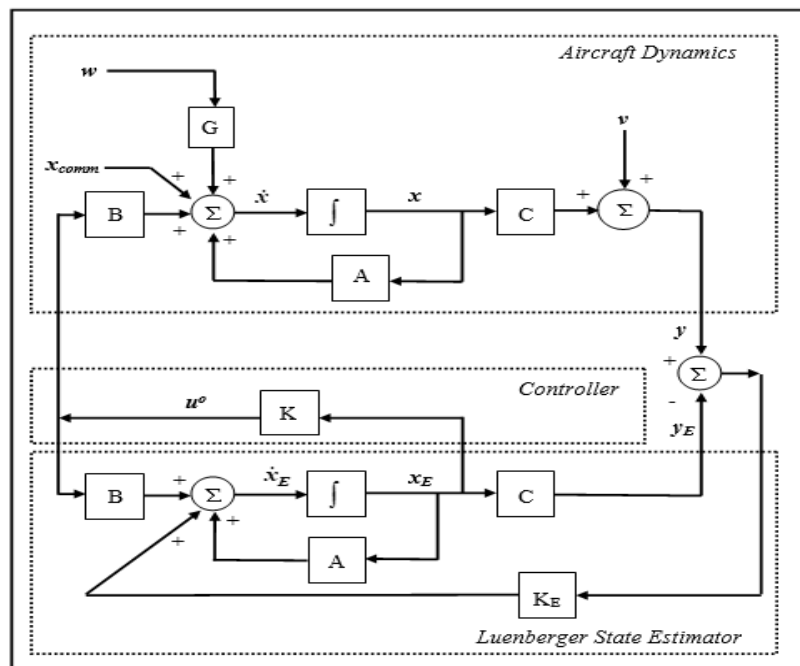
Aircraft Dynamics

$w$

G

$x_{comm}$

+

+

+

+

B

$\Sigma$

$\dot{x}$

$\int$

$x$

C

+

$\Sigma$

+

$v$

A

$y$

+

$\Sigma$

-

Controller

$u^o$

K

$y_E$

B

+

$\Sigma$

$\dot{x}_E$

$\int$

$x_E$

C

+

+

A

$K_E$

Luenberger State Estimator